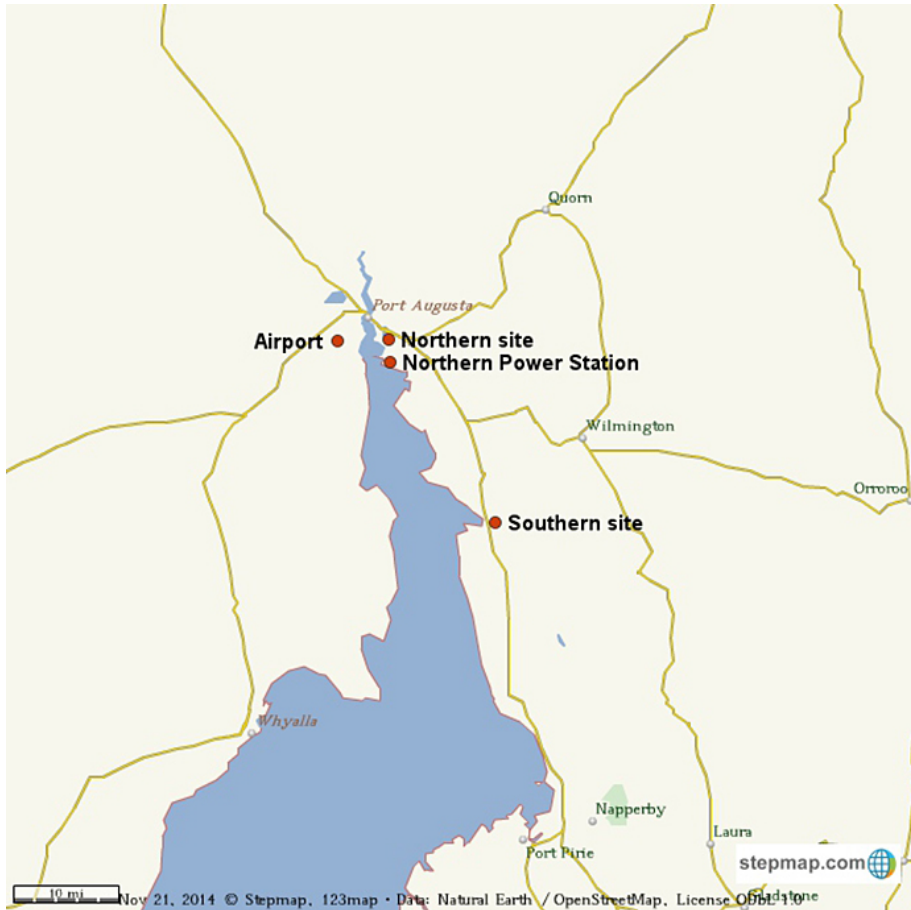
Quorn
Port Augusta
Airport
Northern site
Northern Power Station
Wilmington
Orroroo
Southern site
Whyalla
Napperby
Laura
Port Pirie
stepmap.com
Gladstone
10 mi
Nov 21, 2014 © Stepmap, 123map • Data: Natural Earth / OpenStreetMap, License ODbL 1.0